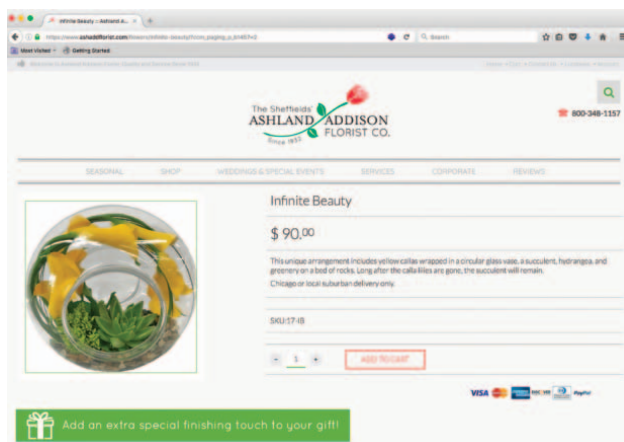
Infinite Beauty :: Ashland A...
https://www.ashlandflorist.com/flowers/infinite-beauty/?cmn_paging_p_id=457=0
Search
Most Visited
Getting Started
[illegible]
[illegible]

The Sheffields'
ASHLAND ADDISON
FLORIST CO.
Since 1933

800-348-1157

SEASONAL
SHOP
WEDDINGS & SPECIAL EVENTS
SERVICES
CORPORATE
REVIEWS

Infinite Beauty

$ 90.00

This unique arrangement includes yellow callas wrapped in a circular glass vase, a succulent, hydrangea, and greenery on a bed of rocks. Long after the calla lilies are gone, the succulent will remain.

Chicago or local suburban delivery only.

SKU:17-IB

- 1 +
ADD TO CART

VISA
DISCOVER
PayPal

Add an extra special finishing touch to your gift!